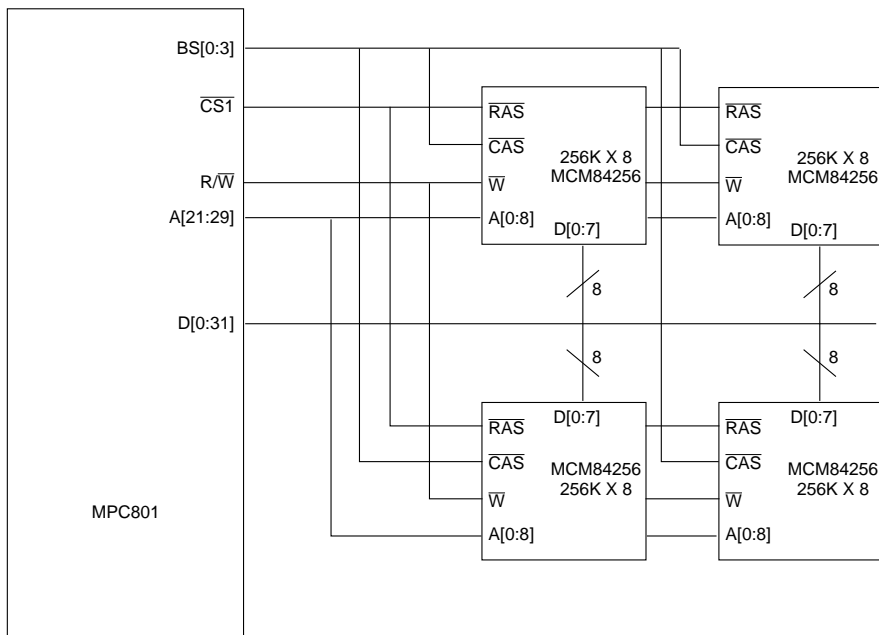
BS[0:3]

$\overline{CS1}$

R/$\overline{W}$

A[21:29]

D[0:31]

MPC801

$\overline{RAS}$

$\overline{CAS}$

$\overline{W}$

A[0:8]

256K X 8
MCM84256

D[0:7]

$\overline{RAS}$

$\overline{CAS}$

$\overline{W}$

A[0:8]

256K X 8
MCM84256

D[0:7]

8

8

8

8

D[0:7]

$\overline{RAS}$

$\overline{CAS}$

$\overline{W}$

A[0:8]

MCM84256
256K X 8

D[0:7]

$\overline{RAS}$

$\overline{CAS}$

$\overline{W}$

A[0:8]

MCM84256
256K X 8